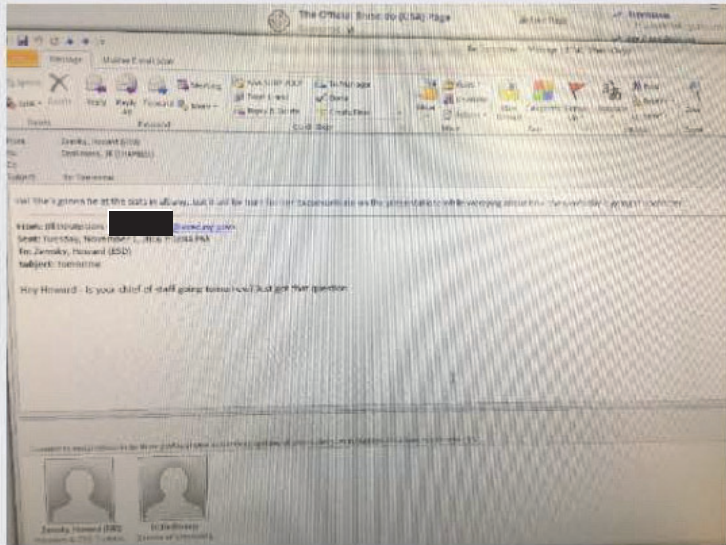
The Official Bristo do (USA) Page

Message

Delete

Reply

Reply All

Forward

Meeting

More

Move

Tags

Zoom

From: Zensky, Howard (ESD)

To: Dechimes, JE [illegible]

Cc:

Subject: Re: tomorrow

Ha! She's gonna be at the stats in albany, but it will be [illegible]

From: JE Dechimes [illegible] @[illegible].com

Sent: Tuesday, November 1, 2016 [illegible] PM

To: Zemsky, Howard (ESD)

Subject: tomorrow

Hey Howard - is your chief of staff going to be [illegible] Just got that question.

Zemsky, Howard (ESD)

JE Dechimes